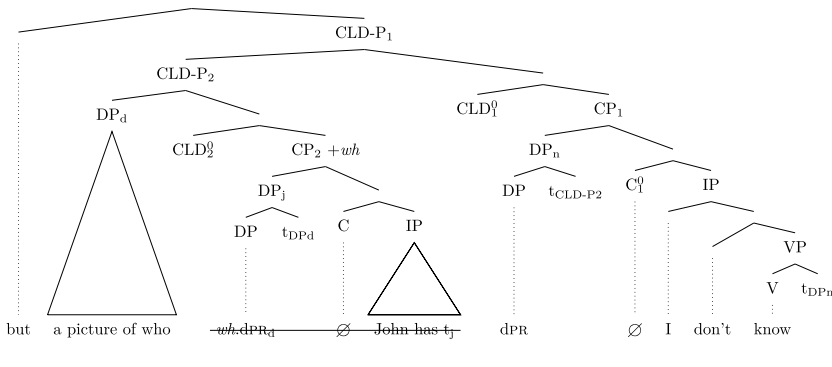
CLD-P$_1$

CLD-P$_2$

DP$_d$

CLD$^0_1$

CP$_1$

CLD$^0_2$

CP$_2$ +$wh$

DP$_n$

DP$_j$

DP

t$_{CLD\text{-}P2}$

C$^0_1$

IP

DP

t$_{DPd}$

C

IP

VP

V

t$_{DPn}$

but a picture of who ~~$wh$.dPR$_d$~~ ~~$\varnothing$~~ ~~John has t$_j$~~ dPR $\varnothing$ I don't know